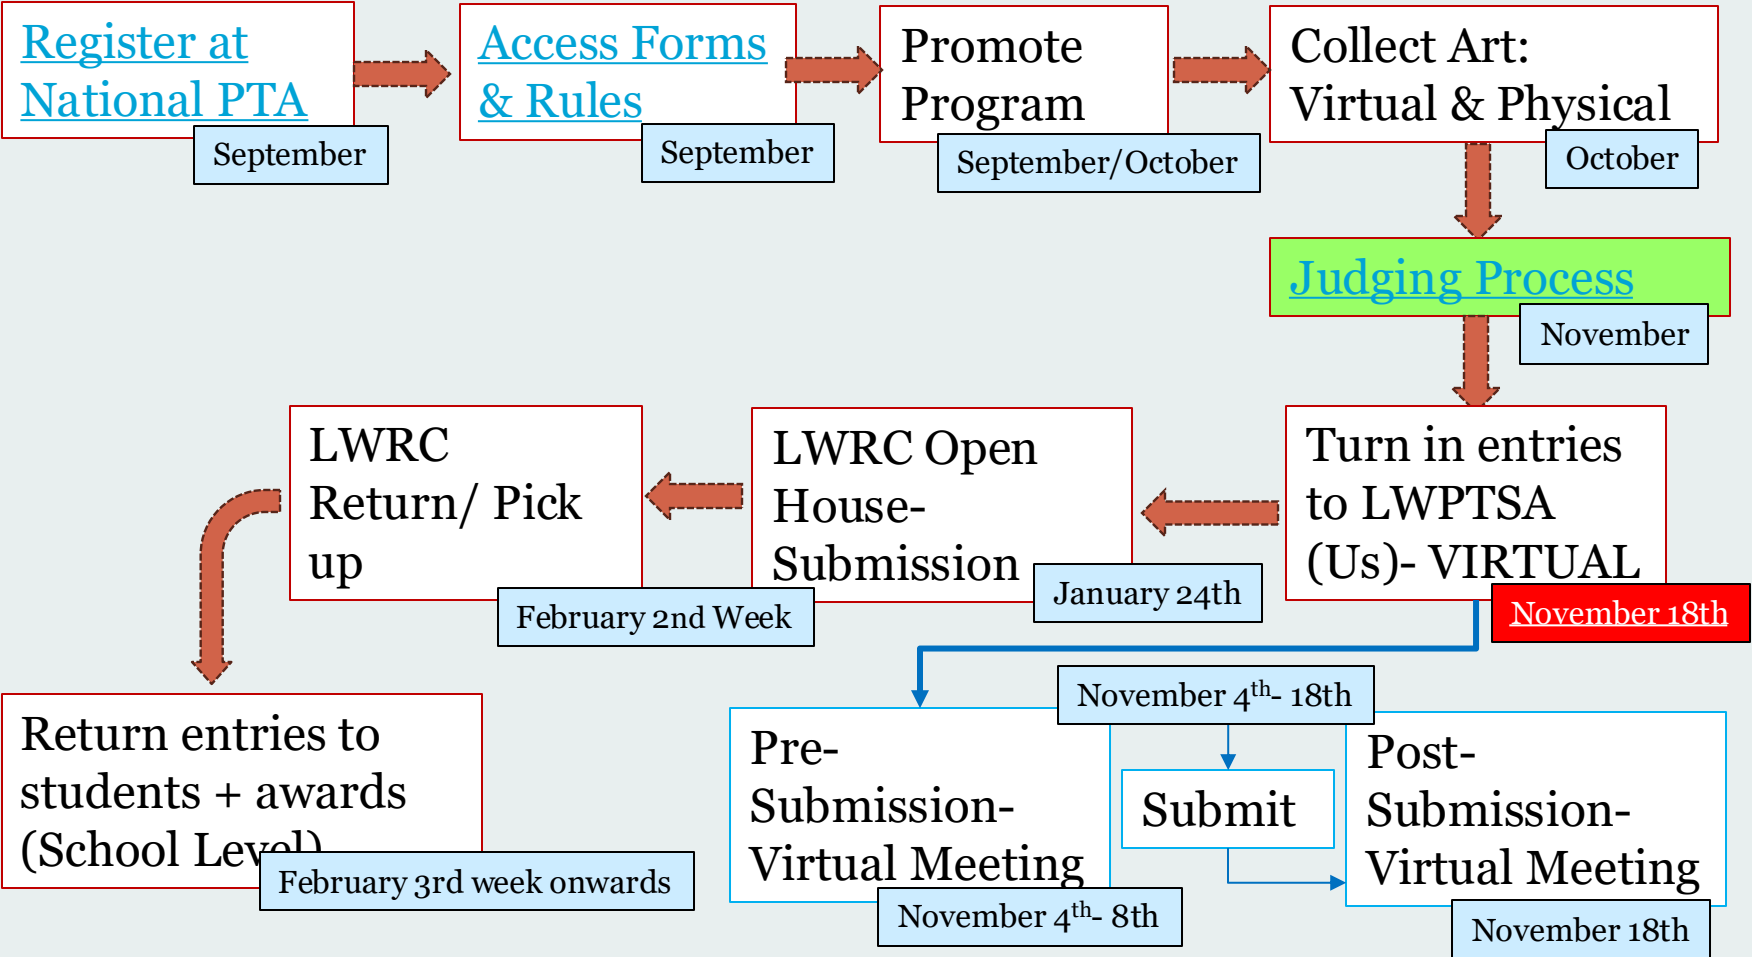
Register at National PTA
September

Access Forms & Rules
September

Promote Program
September/October

Collect Art: Virtual & Physical
October

Judging Process
November

Turn in entries to LWPTSA (Us)- VIRTUAL
November 18th

LWRC Open House- Submission
January 24th

LWRC Return/ Pick up
February 2nd Week

Return entries to students + awards (School Level)
February 3rd week onwards

November $4^{th}$- 18th

Pre-Submission- Virtual Meeting
November $4^{th}$- 8th

Submit

Post-Submission- Virtual Meeting
November 18th